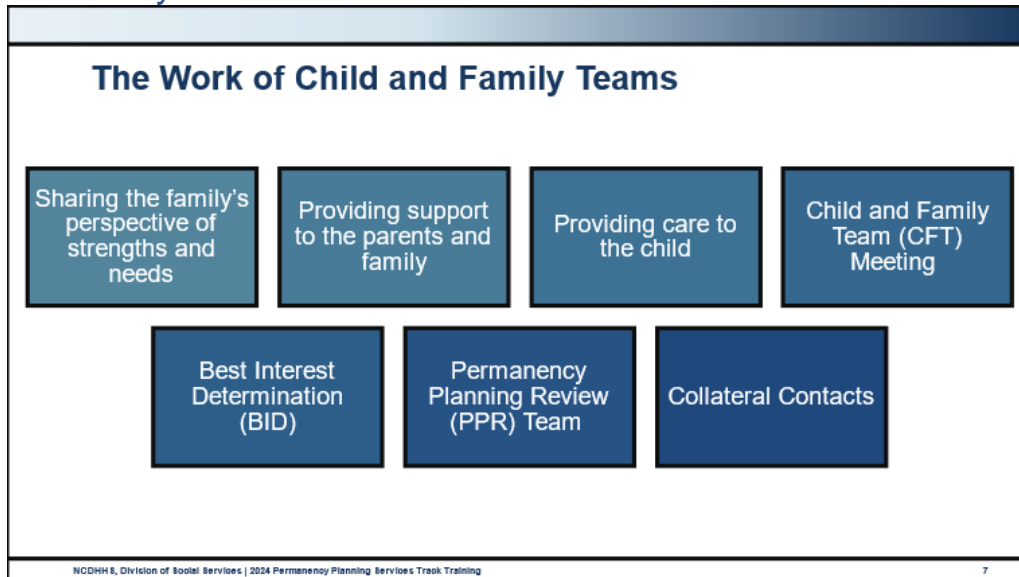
The Work of Child and Family Teams

Sharing the family's perspective of strengths and needs

Providing support to the parents and family

Providing care to the child

Child and Family Team (CFT) Meeting

Best Interest Determination (BID)

Permanency Planning Review (PPR) Team

Collateral Contacts

NCDHHS, Division of Social Services | 2024 Permanency Planning Services Track Training

7